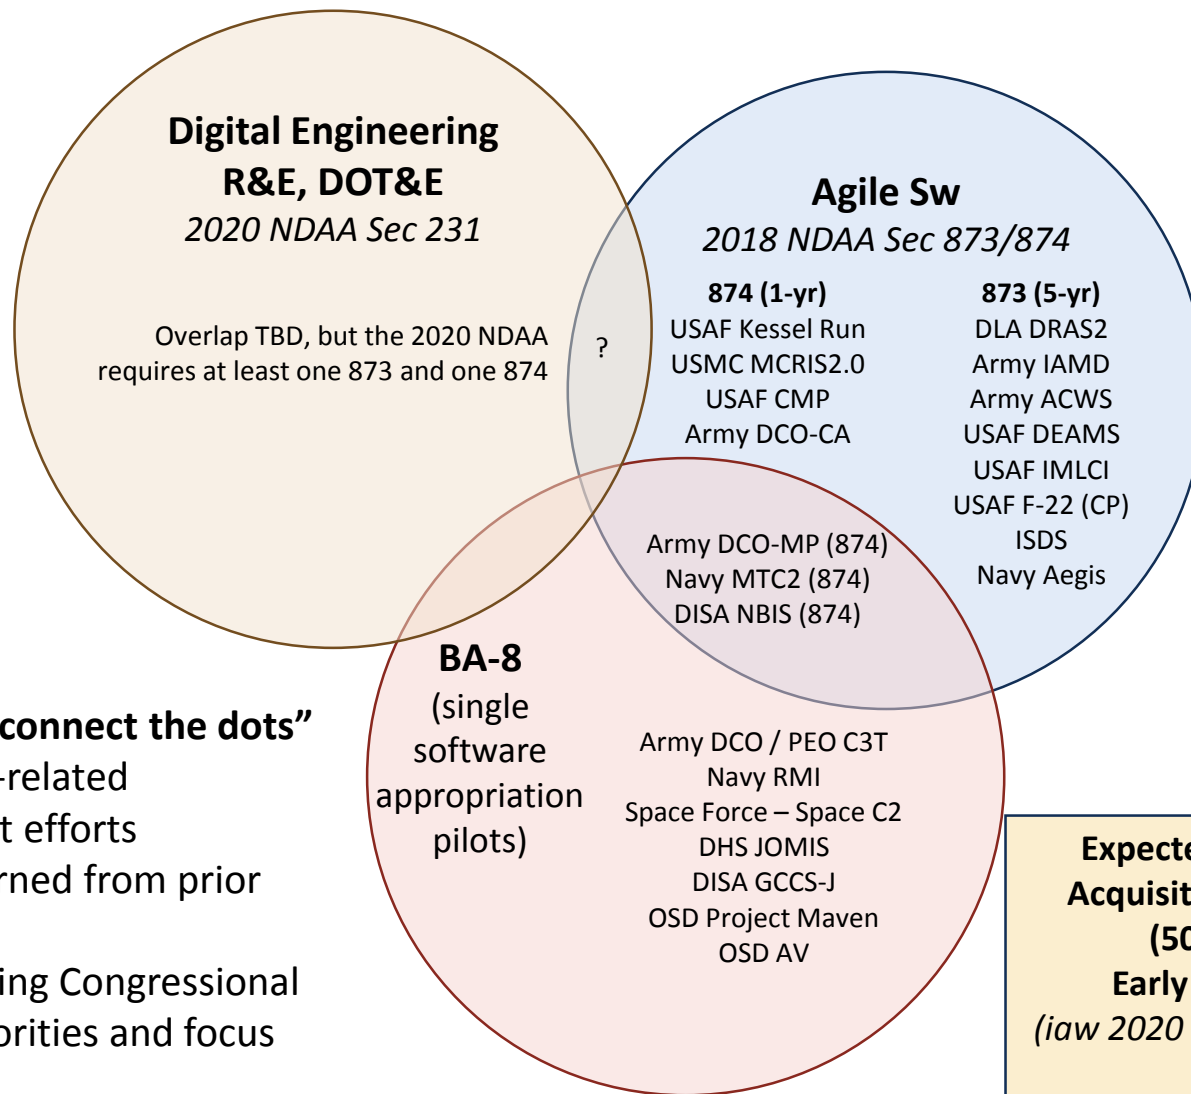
Digital Engineering
R&E, DOT&E
*2020 NDAA Sec 231*

Overlap TBD, but the 2020 NDAA requires at least one 873 and one 874

?

Agile Sw
*2018 NDAA Sec 873/874*

874 (1-yr)
USAF Kessel Run
USMC MCRIS2.0
USAF CMP
Army DCO-CA

873 (5-yr)
DLA DRAS2
Army IAMD
Army ACWS
USAF DEAMS
USAF IMLCI
USAF F-22 (CP)
ISDS
Navy Aegis

Army DCO-MP (874)
Navy MTC2 (874)
DISA NBIS (874)

BA-8
(single software appropriation pilots)

Army DCO / PEO C3T
Navy RMI
Space Force – Space C2
DHS JOMIS
DISA GCCS-J
OSD Project Maven
OSD AV

connect the dots"
-related
t efforts
rned from prior

ing Congressional
orities and focus

Expecte
Acquisit
(50
Early
*(iaw 2020*